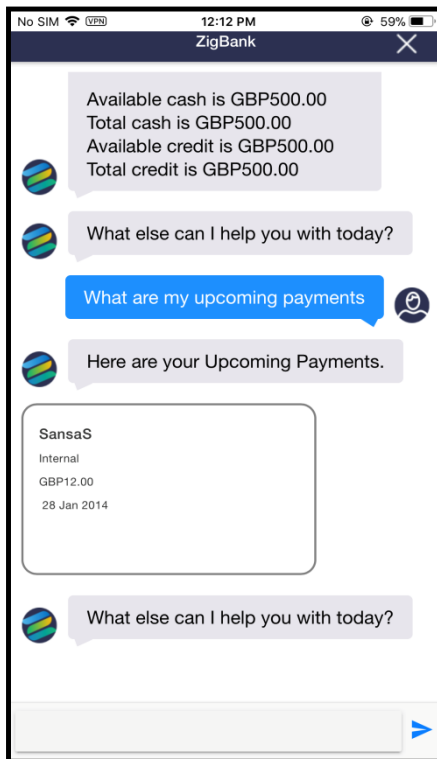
No SIM VPN 12:12 PM 59%
ZigBank
X

Available cash is GBP500.00
Total cash is GBP500.00
Available credit is GBP500.00
Total credit is GBP500.00

What else can I help you with today?

What are my upcoming payments

Here are your Upcoming Payments.

SansaS
Internal
GBP12.00
28 Jan 2014

What else can I help you with today?